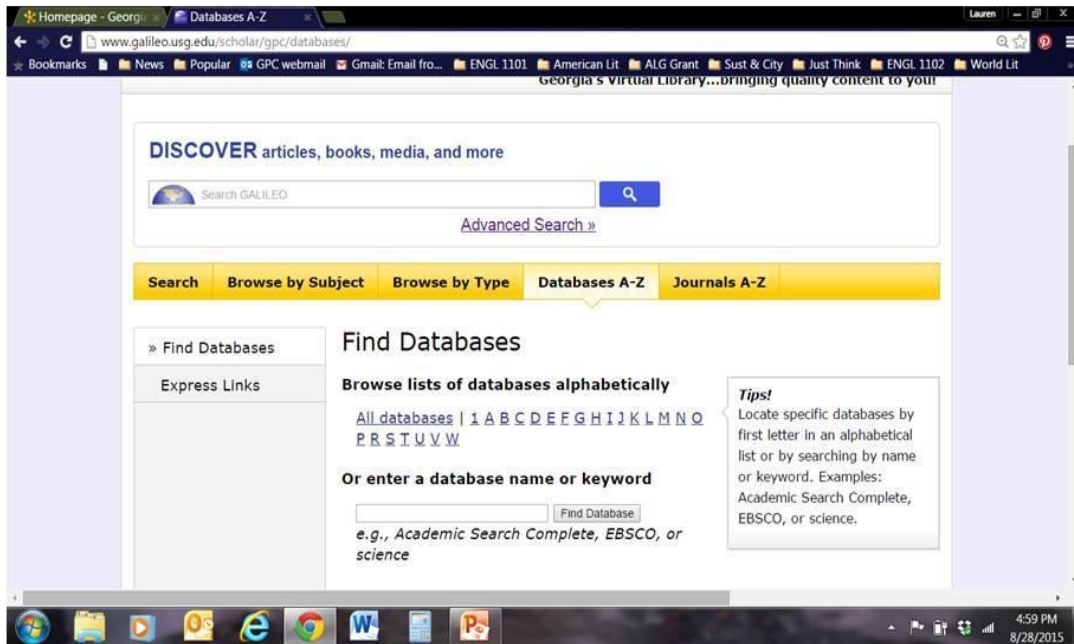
Homepage - Georgi × Databases A-Z ×

Lauren

www.galileo.usg.edu/scholar/gpc/databases/

Bookmarks News Popular GPC webmail Gmail: Email fro... ENGL 1101 American Lit ALG Grant Sust & City Just Think ENGL 1102 World Lit

Georgia's Virtual Library...bringing quality content to you!

DISCOVER articles, books, media, and more

Search GALILEO

Advanced Search »

Search | Browse by Subject | Browse by Type | Databases A-Z | Journals A-Z

» Find Databases

Express Links

Find Databases

Browse lists of databases alphabetically

All databases | 1 A B C D E F G H I J K L M N O P R S T U V W

Or enter a database name or keyword

Find Database

e.g., Academic Search Complete, EBSCO, or science

Tips!
Locate specific databases by first letter in an alphabetical list or by searching by name or keyword. Examples: Academic Search Complete, EBSCO, or science.

4:59 PM
8/28/2015